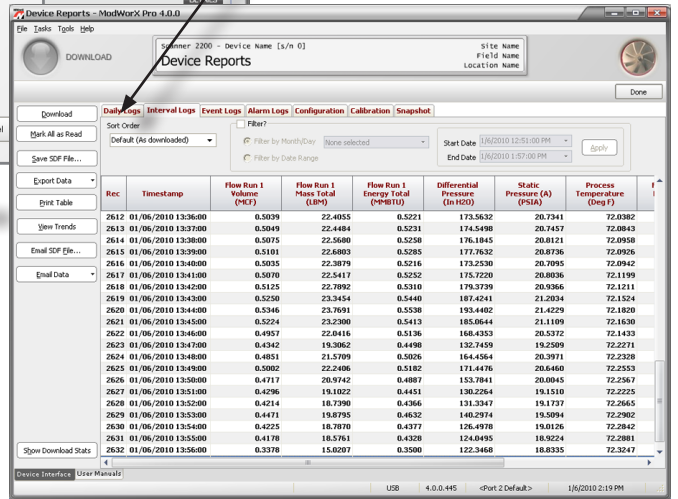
Device Reports - ModWorX Pro 4.0.0

File Tasks Tools Help

DOWNLOAD

Scanner 2200 - Device Name [s/n 0]
Device Reports

Site Name
Field Name
Location Name

Done

Download

Mark All as Read

Save SDF File...

Export Data

Print Table

View Trends

Email SDF File...

Email Data

Show Download Stats

Daily Logs | Interval Logs | Event Logs | Alarm Logs | Configuration | Calibration | Snapshot

Sort Order
Default (As downloaded)

Filter?
Filter by Month/Day None selected
Filter by Date Range

Start Date 1/6/2010 12:51:00 PM
End Date 1/6/2010 1:57:00 PM

Apply

| Rec | Timestamp | Flow Run 1 Volume (MCF) | Flow Run 1 Mass Total (LBM) | Flow Run 1 Energy Total (MMBTU) | Differential Pressure (In H2O) | Static Pressure (A) (PSIA) | Process Temperature (Deg F) |
|---|---|---|---|---|---|---|---|
| 2612 | 01/06/2010 13:36:00 | 0.5039 | 22.4055 | 0.5221 | 173.5632 | 20.7341 | 72.0382 |
| 2613 | 01/06/2010 13:37:00 | 0.5049 | 22.4484 | 0.5231 | 174.5498 | 20.7457 | 72.0843 |
| 2614 | 01/06/2010 13:38:00 | 0.5075 | 22.5680 | 0.5258 | 176.1845 | 20.8121 | 72.0958 |
| 2615 | 01/06/2010 13:39:00 | 0.5101 | 22.6803 | 0.5285 | 177.7632 | 20.8736 | 72.0926 |
| 2616 | 01/06/2010 13:40:00 | 0.5035 | 22.3879 | 0.5216 | 173.2530 | 20.7095 | 72.0942 |
| 2617 | 01/06/2010 13:41:00 | 0.5070 | 22.5417 | 0.5252 | 175.7220 | 20.8036 | 72.1199 |
| 2618 | 01/06/2010 13:42:00 | 0.5125 | 22.7892 | 0.5310 | 179.3739 | 20.9366 | 72.1211 |
| 2619 | 01/06/2010 13:43:00 | 0.5250 | 23.3454 | 0.5440 | 187.4241 | 21.2034 | 72.1524 |
| 2620 | 01/06/2010 13:44:00 | 0.5346 | 23.7691 | 0.5538 | 193.4402 | 21.4229 | 72.1820 |
| 2621 | 01/06/2010 13:45:00 | 0.5224 | 23.2300 | 0.5413 | 185.0644 | 21.1109 | 72.1630 |
| 2622 | 01/06/2010 13:46:00 | 0.4957 | 22.0416 | 0.5136 | 168.4353 | 20.5372 | 72.1433 |
| 2623 | 01/06/2010 13:47:00 | 0.4342 | 19.3062 | 0.4498 | 132.7459 | 19.2509 | 72.2271 |
| 2624 | 01/06/2010 13:48:00 | 0.4851 | 21.5709 | 0.5026 | 164.4564 | 20.3971 | 72.2328 |
| 2625 | 01/06/2010 13:49:00 | 0.5002 | 22.2406 | 0.5182 | 171.4476 | 20.6460 | 72.2553 |
| 2626 | 01/06/2010 13:50:00 | 0.4717 | 20.9742 | 0.4887 | 153.7841 | 20.0045 | 72.2567 |
| 2627 | 01/06/2010 13:51:00 | 0.4296 | 19.1022 | 0.4451 | 130.2264 | 19.1510 | 72.2225 |
| 2628 | 01/06/2010 13:52:00 | 0.4214 | 18.7390 | 0.4366 | 131.3347 | 19.1737 | 72.2665 |
| 2629 | 01/06/2010 13:53:00 | 0.4471 | 19.8795 | 0.4632 | 140.2974 | 19.5094 | 72.2902 |
| 2630 | 01/06/2010 13:54:00 | 0.4225 | 18.7870 | 0.4377 | 126.4978 | 19.0126 | 72.2842 |
| 2631 | 01/06/2010 13:55:00 | 0.4178 | 18.5761 | 0.4328 | 124.0495 | 18.9224 | 72.2881 |
| 2632 | 01/06/2010 13:56:00 | 0.3378 | 15.0207 | 0.3500 | 122.3468 | 18.8335 | 72.3247 |

Device Interface | User Manuals

USB | 4.0.0.445 | <Port 2 Default> | 1/6/2010 2:19 PM